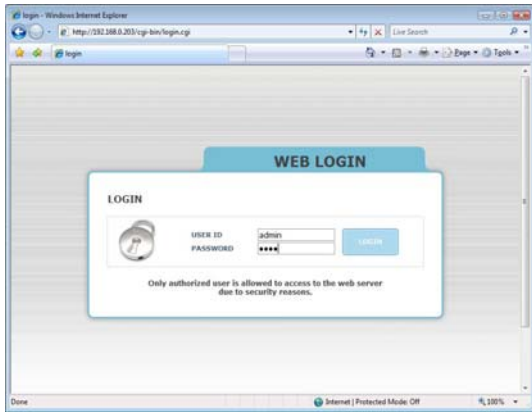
login - Windows Internet Explorer

http://192.168.0.203/cgi-bin/login.cgi

Live Search

login

Page ▾ Tools ▾

WEB LOGIN

LOGIN

USER ID admin

PASSWORD ••••

LOGIN

Only authorized user is allowed to access to the web server due to security reasons.

Done

Internet | Protected Mode: Off

100%